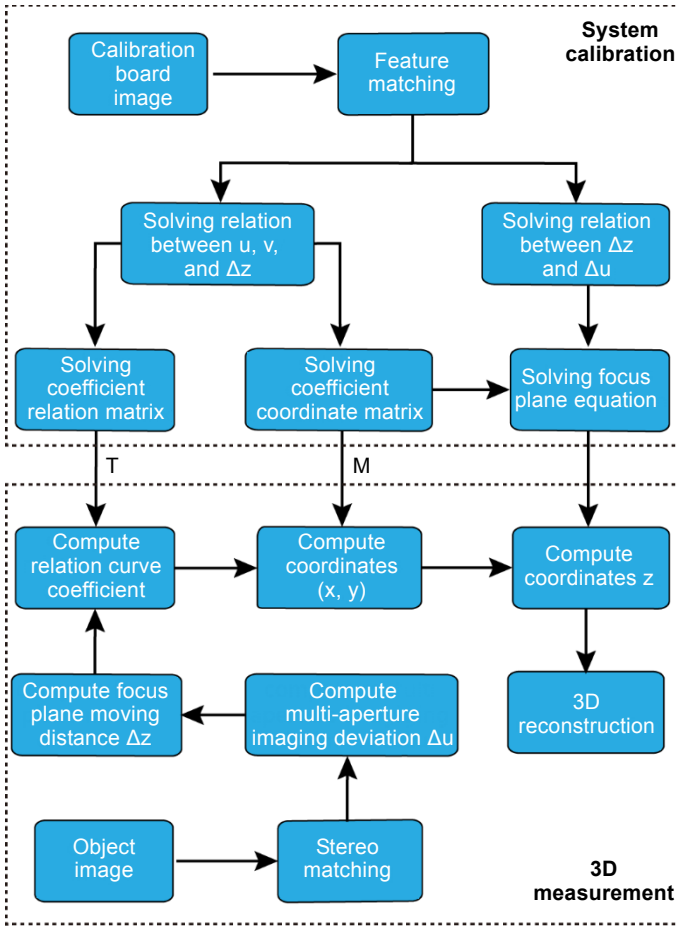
System calibration

Calibration board image

Feature matching

Solving relation between u, v, and $\Delta z$

Solving relation between $\Delta z$ and $\Delta u$

Solving coefficient relation matrix

Solving coefficient coordinate matrix

Solving focus plane equation

T

M

Compute relation curve coefficient

Compute coordinates (x, y)

Compute coordinates z

Compute focus plane moving distance $\Delta z$

Compute multi-aperture imaging deviation $\Delta u$

3D reconstruction

Object image

Stereo matching

3D measurement